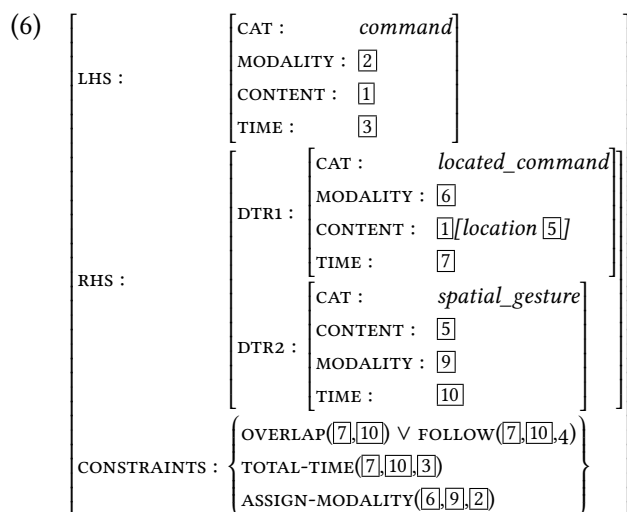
(6)

LHS :
CAT : *command*
MODALITY : $\boxed{2}$
CONTENT : $\boxed{1}$
TIME : $\boxed{3}$

RHS :
DTR1 :
CAT : *located_command*
MODALITY : $\boxed{6}$
CONTENT : $\boxed{1}$ *[location* $\boxed{5}$*]*
TIME : $\boxed{7}$

DTR2 :
CAT : *spatial_gesture*
CONTENT : $\boxed{5}$
MODALITY : $\boxed{9}$
TIME : $\boxed{10}$

CONSTRAINTS :
OVERLAP($\boxed{7}$,$\boxed{10}$) $\vee$ FOLLOW($\boxed{7}$,$\boxed{10}$,4)
TOTAL-TIME($\boxed{7}$,$\boxed{10}$,$\boxed{3}$)
ASSIGN-MODALITY($\boxed{6}$,$\boxed{9}$,$\boxed{2}$)